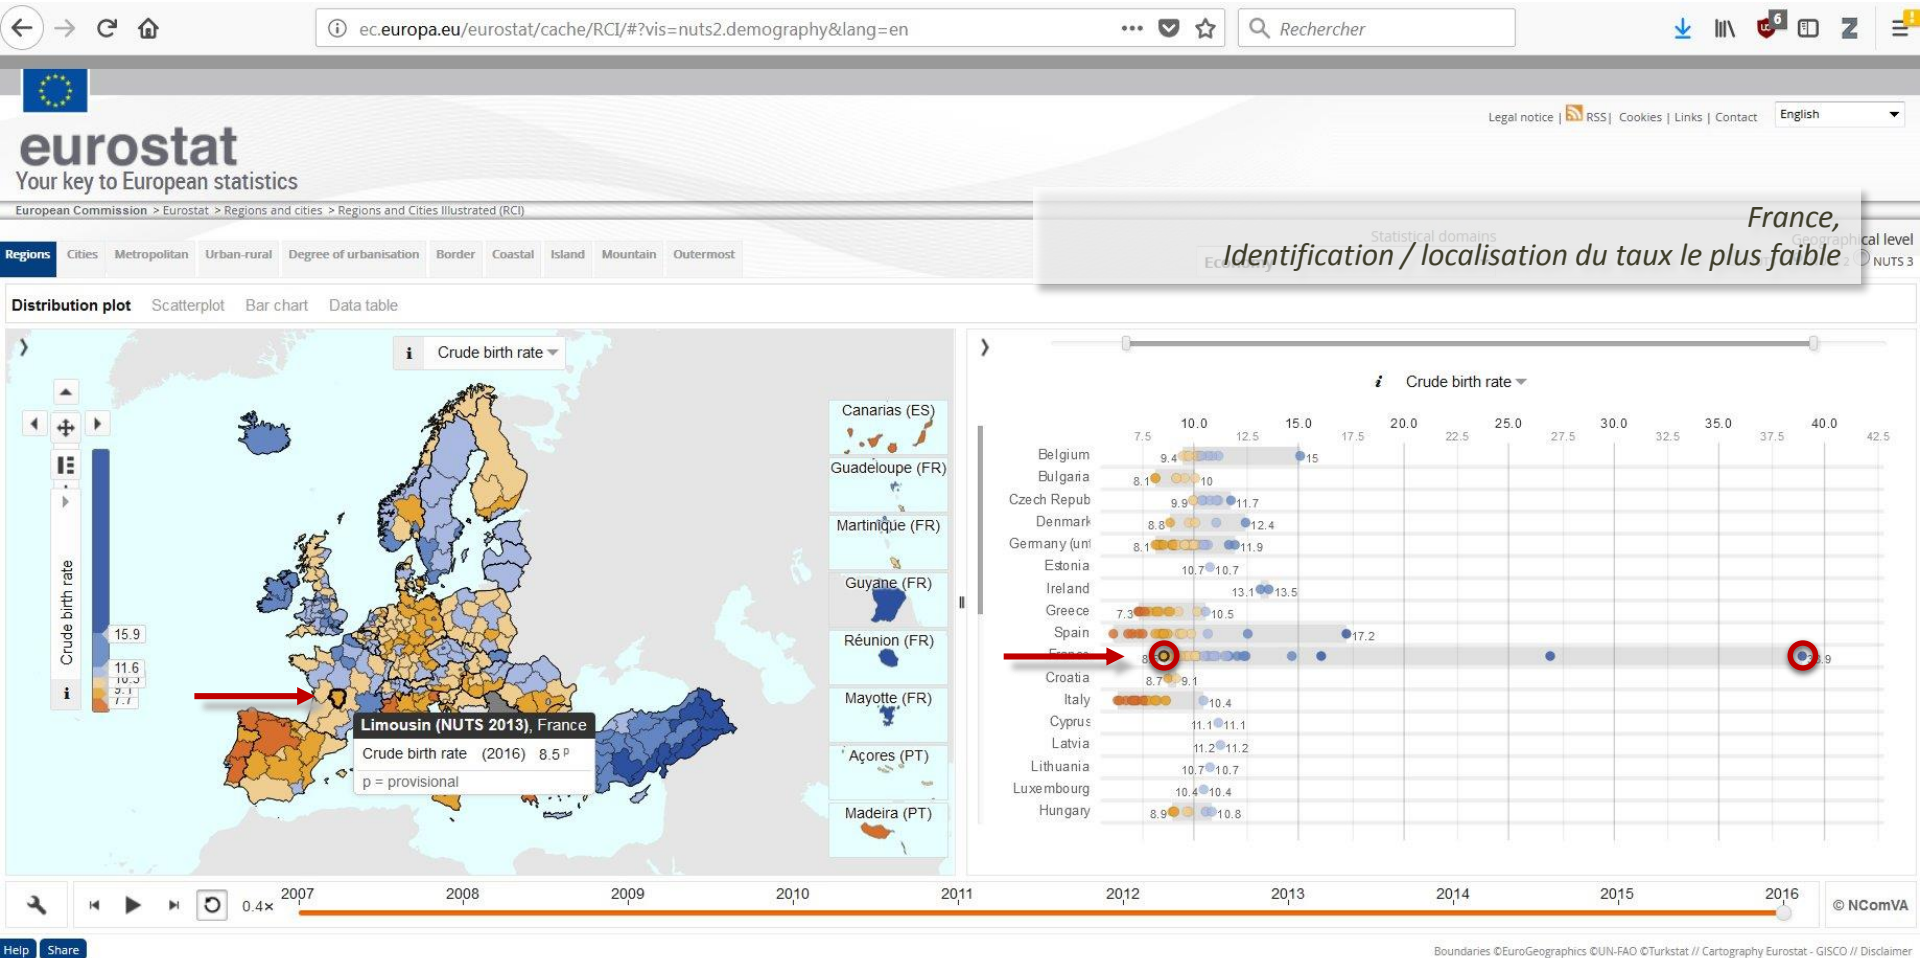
ec.europa.eu/eurostat/cache/RCI/#?vis=nuts2.demography&lang=en

Rechercher

Legal notice | RSS | Cookies | Links | Contact English

eurostat
Your key to European statistics

European Commission > Eurostat > Regions and cities > Regions and Cities Illustrated (RCI)

Regions Cities Metropolitan Urban-rural Degree of urbanisation Border Coastal Island Mountain Outermost

France,
Identification / localisation du taux le plus faible

Statistical domains
Economy
Geographical level
NUTS 3

Distribution plot Scatterplot Bar chart Data table

Crude birth rate

Canarias (ES)
Guadeloupe (FR)
Martinique (FR)
Guyane (FR)
Réunion (FR)
Mayotte (FR)
Açores (PT)
Madeira (PT)

Crude birth rate
15.9
11.6
10.5
9.1
7.7

Limousin (NUTS 2013), France
Crude birth rate (2016) 8.5 p
p = provisional

Crude birth rate

| 7.5 | 10.0 | 12.5 | 15.0 | 17.5 | 20.0 | 22.5 | 25.0 | 27.5 | 30.0 | 32.5 | 35.0 | 37.5 | 40.0 | 42.5 |
|---|---|---|---|---|---|---|---|---|---|---|---|---|---|---|

Belgium 9.4 15
Bulgaria 8.1 10
Czech Repub 9.9 11.7
Denmark 8.8 12.4
Germany (unt 8.1 11.9
Estonia 10.7 10.7
Ireland 13.1 13.5
Greece 7.3 10.5
Spain 17.2
France 8 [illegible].9
Croatia 8.7 9.1
Italy 10.4
Cyprus 11.1 11.1
Latvia 11.2 11.2
Lithuania 10.7 10.7
Luxembourg 10.4 10.4
Hungary 8.9 10.8

0.4× 2007 2008 2009 2010 2011 2012 2013 2014 2015 2016 © NComVA

Help Share

Boundaries ©EuroGeographics ©UN-FAO ©Turkstat // Cartography Eurostat - GISCO // Disclaimer